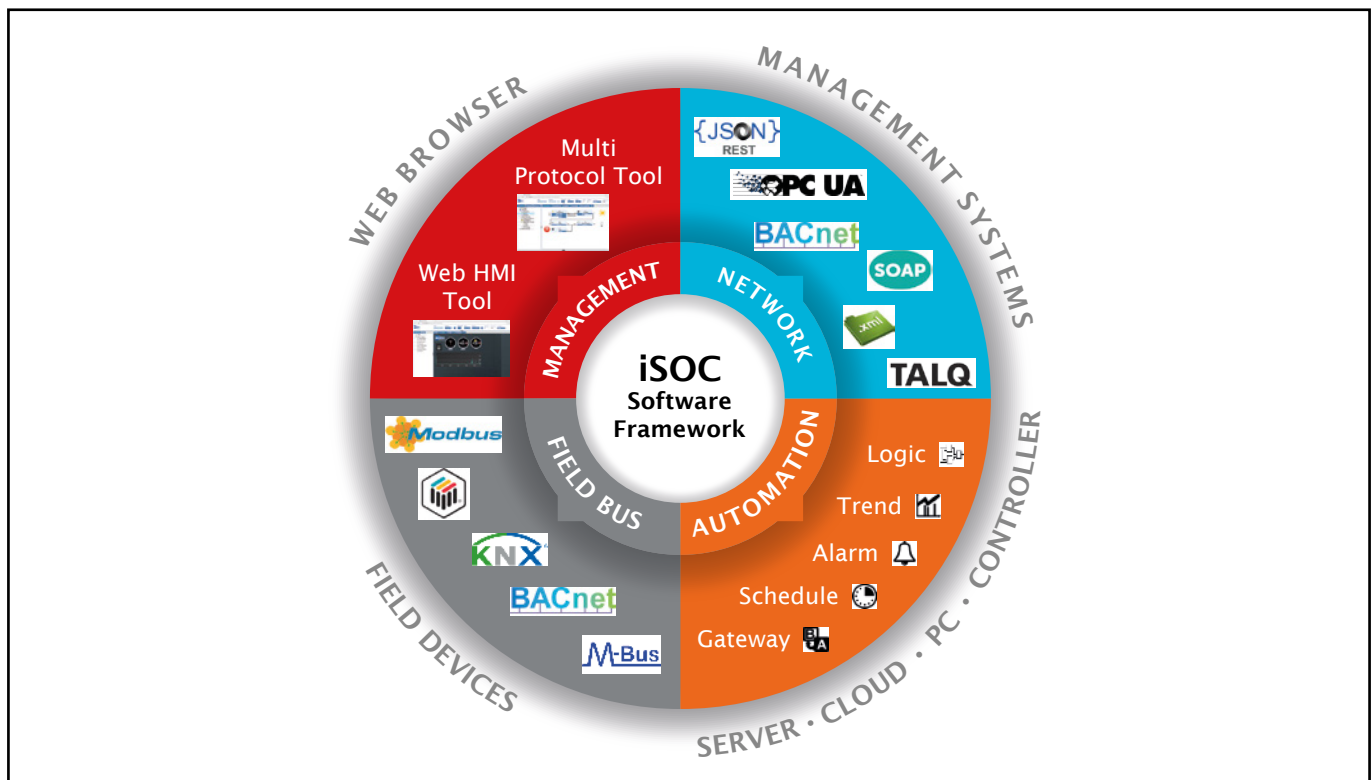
WEB BROWSER

MANAGEMENT SYSTEMS

Multi Protocol Tool

Web HMI Tool

{JSON} REST

OPC UA

BACnet

SOAP

.xml

TALQ

MANAGEMENT

NETWORK

iSOC Software Framework

FIELD BUS

AUTOMATION

Modbus

KNX

BACnet

M-Bus

Logic

Trend

Alarm

Schedule

Gateway

FIELD DEVICES

SERVER • CLOUD • PC • CONTROLLER